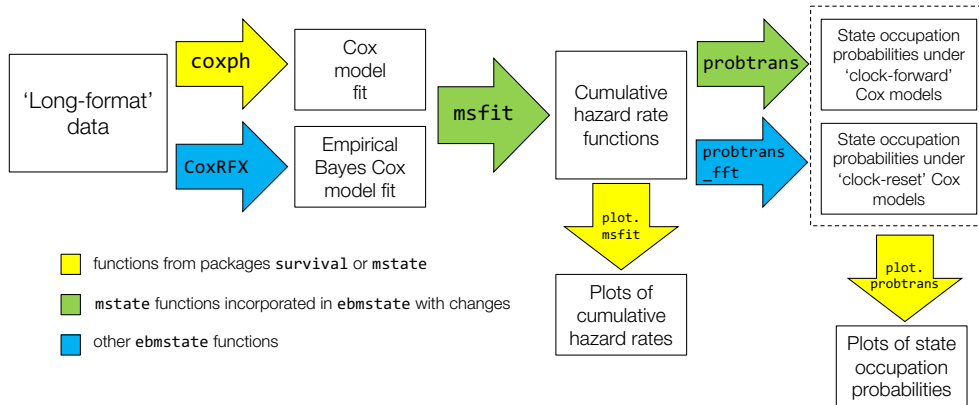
'Long-format' data

coxph

CoxRFX

Cox model fit

Empirical Bayes Cox model fit

msfit

Cumulative hazard rate functions

plot. msfit

Plots of cumulative hazard rates

probtrans

probtrans _fft

State occupation probabilities under 'clock-forward' Cox models

State occupation probabilities under 'clock-reset' Cox models

plot. probtrans

Plots of state occupation probabilities

functions from packages survival or mstate

mstate functions incorporated in ebmstate with changes

other ebmstate functions